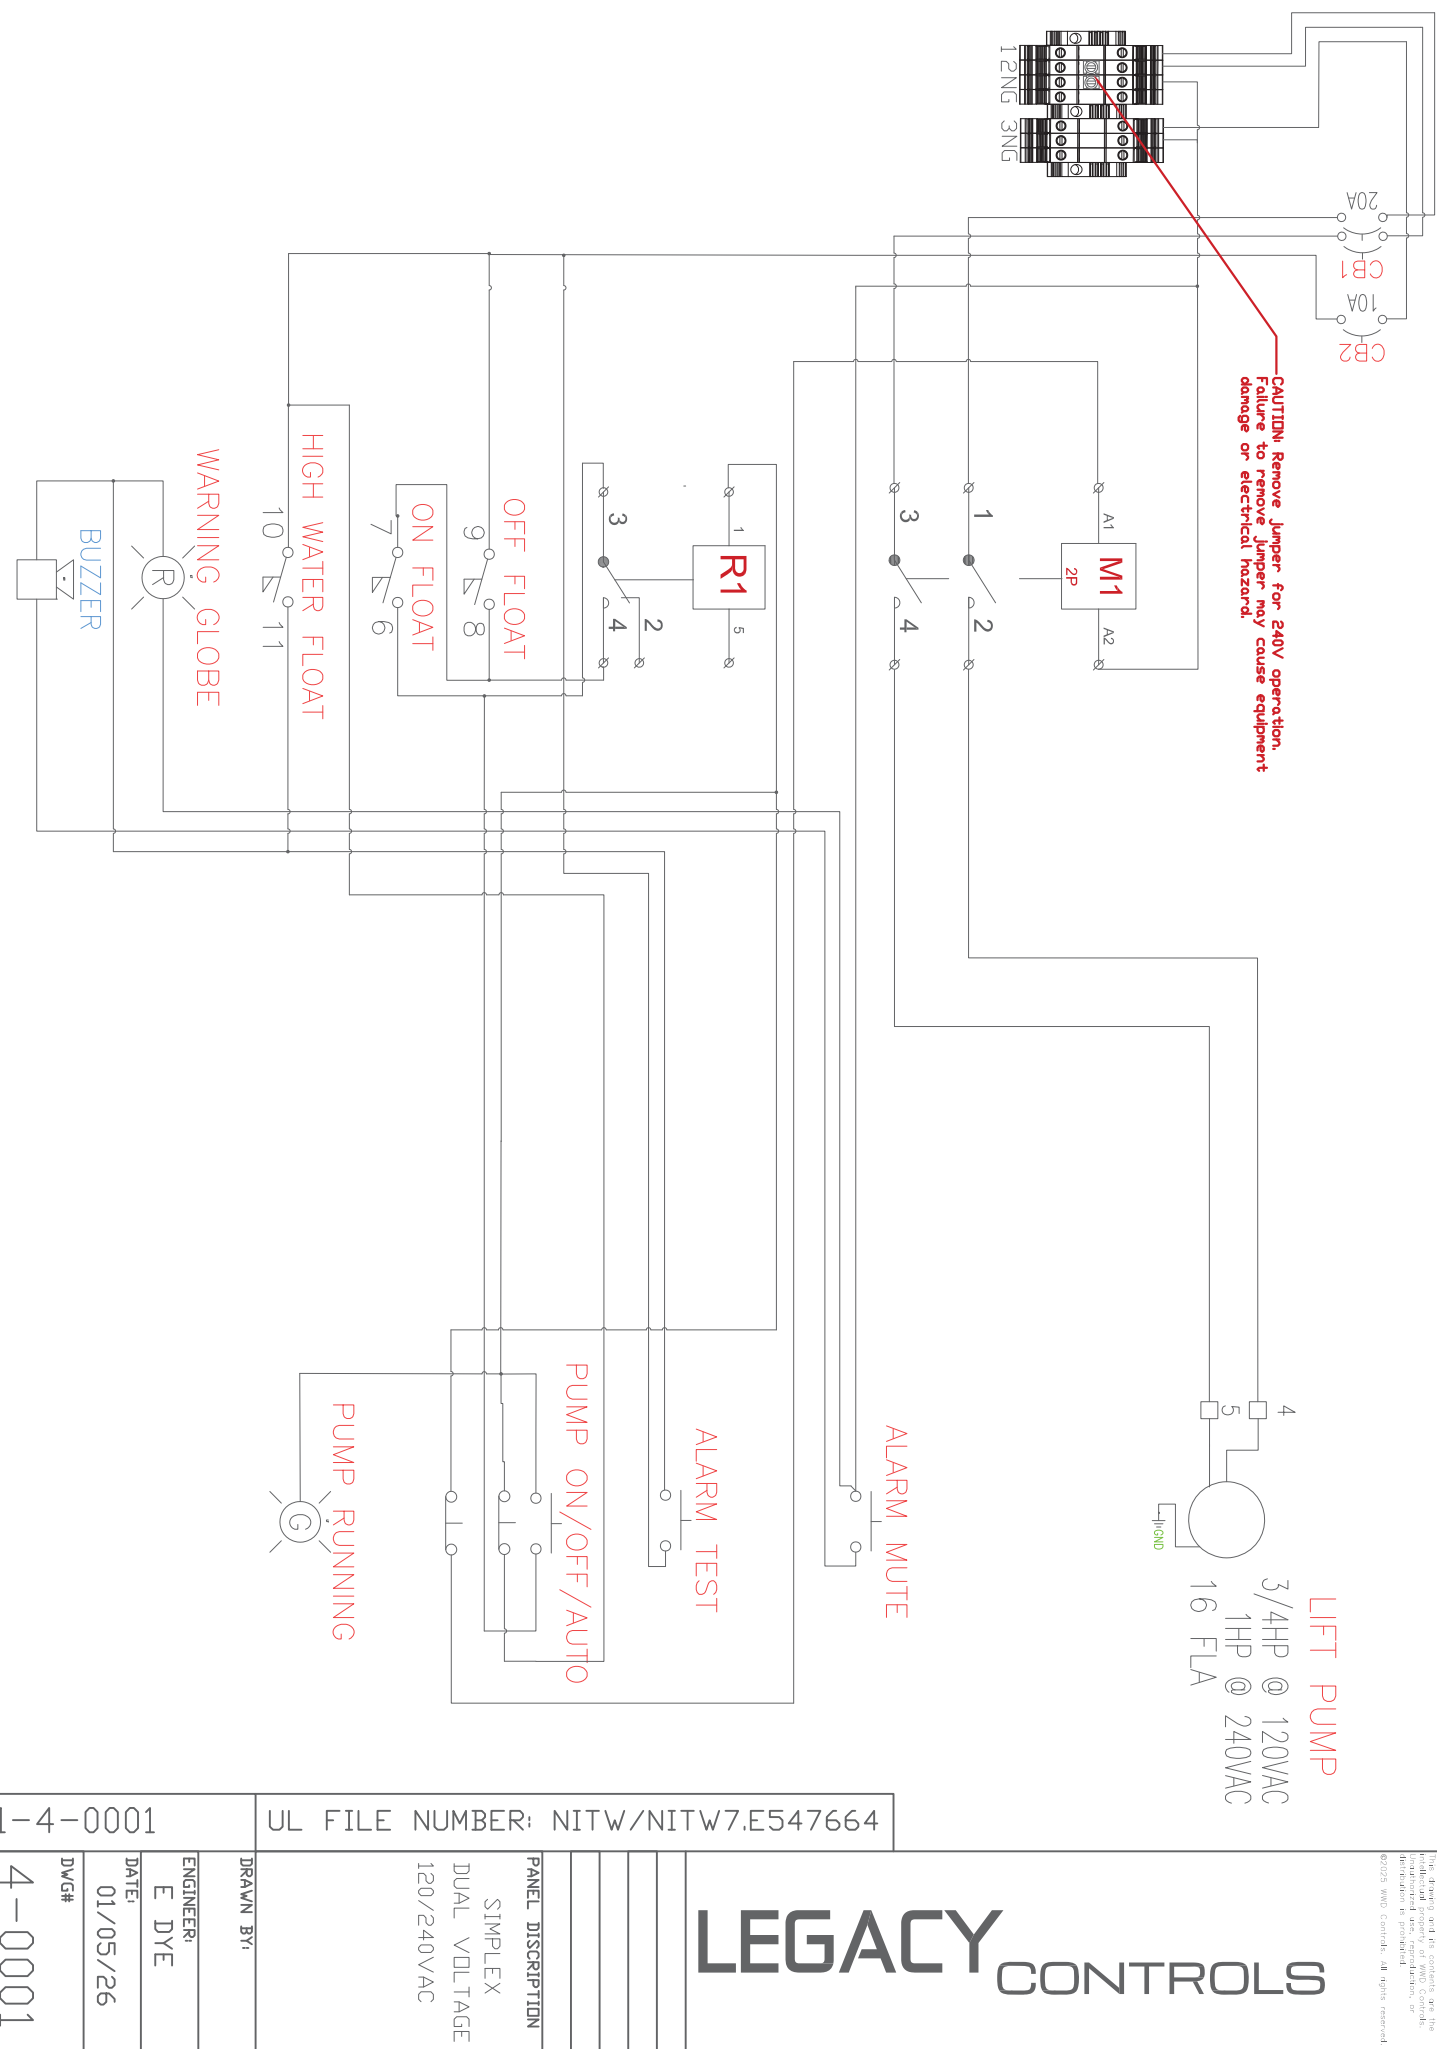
12NG 3NG

20A
CB1
10A
CB2

CAUTION: Remove jumper for 240V operation. Failure to remove jumper may cause equipment damage or electrical hazard.

M1
2P
A1
A2
1
2
3
4

R1
1
5
3
2
4

OFF FLOAT
9
8
ON FLOAT
7
6
HIGH WATER FLOAT
10
11
WARNING GLOBE
R
BUZZER

4
5
GND
LIFT PUMP
3/4HP @ 120VAC
1HP @ 240VAC
16 FLA

ALARM MUTE
ALARM TEST
PUMP ON/OFF/AUTO
PUMP RUNNING
G

1-4-0001
UL FILE NUMBER: NITW/NITW7.E547664

DRAWN BY:
ENGINEER:
E DYE
DATE:
01/05/26
DWG#
4-0001
PANEL DISCRIPTION
SIMPLEX
DUAL VOLTAGE
120/240VAC

LEGACY CONTROLS

This drawing and its contents are the intellectual property of WWD Controls. Unauthorized use, reproduction, or distribution is prohibited.
©2025 WWD Controls. All rights reserved.